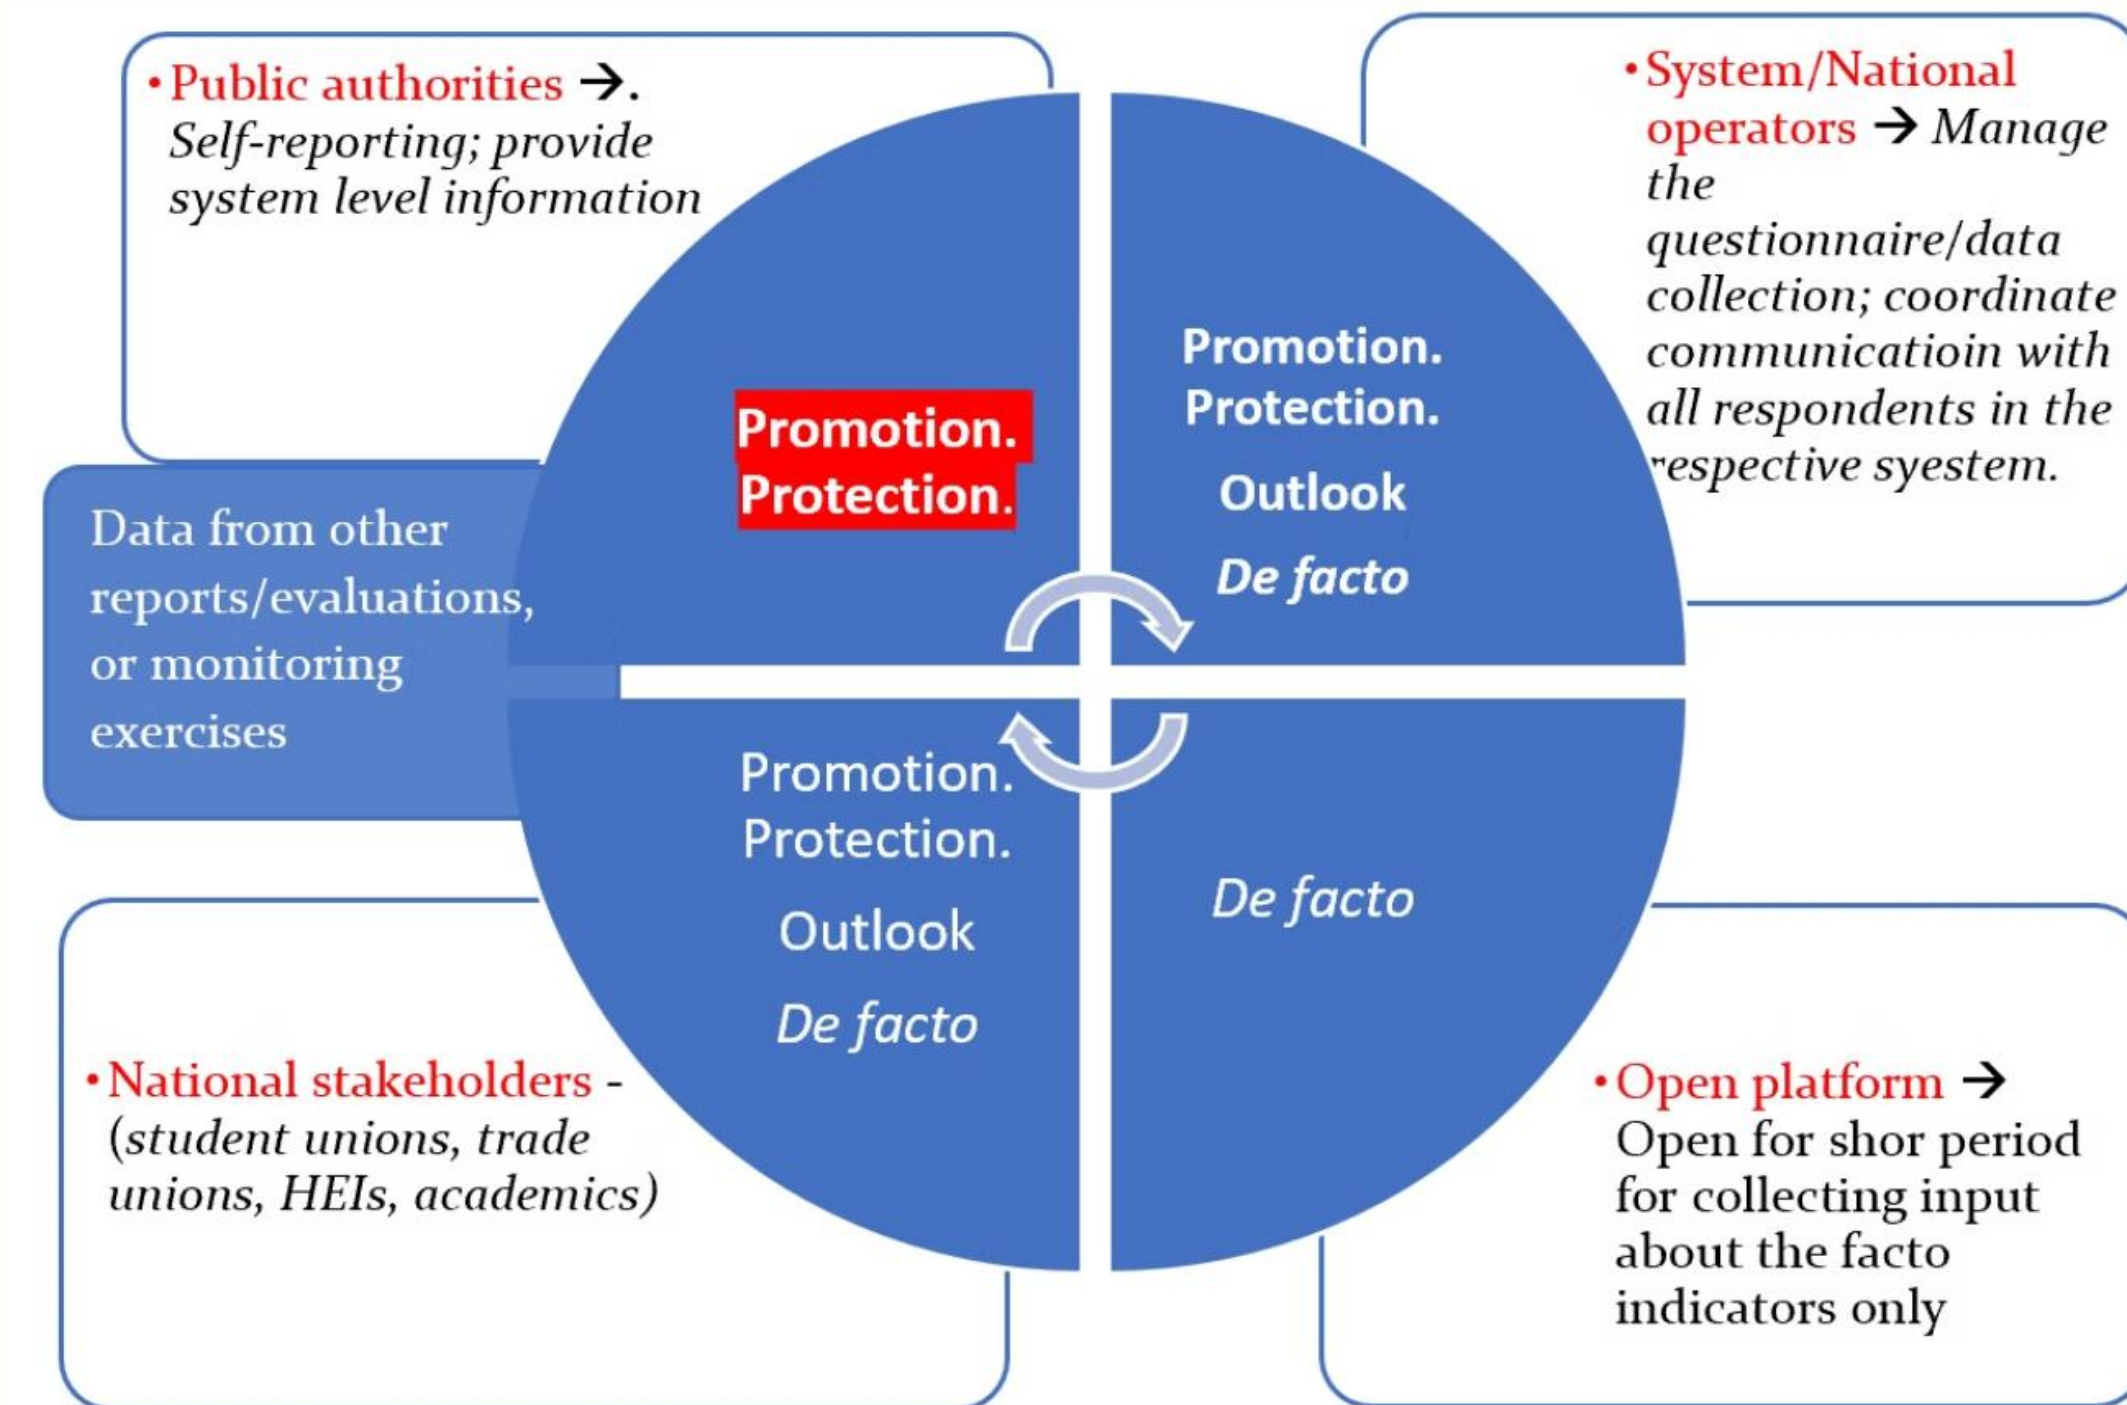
• Public authorities →. *Self-reporting; provide system level information*

• System/National operators → *Manage the questionnaire/data collection; coordinate communicatioin with all respondents in the respective syestem.*

Promotion.
Protection.

Promotion.
Protection.
Outlook
*De facto*

Data from other reports/evaluations, or monitoring exercises

Promotion.
Protection.
Outlook
*De facto*

*De facto*

• National stakeholders - (*student unions, trade unions, HEIs, academics)*

• Open platform → Open for shor period for collecting input about the facto indicators only